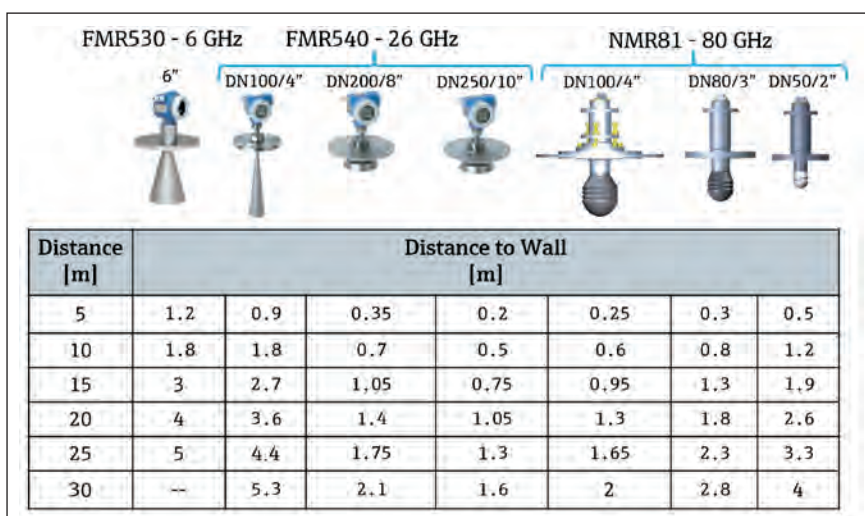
FMR530 - 6 GHz  FMR540 - 26 GHz  NMR81 - 80 GHz

6"  DN100/4"  DN200/8"  DN250/10"  DN100/4"  DN80/3"  DN50/2"

| Distance [m] | Distance to Wall [m] | | | | | | |
|---|---|---|---|---|---|---|---|
| 5 | 1.2 | 0.9 | 0.35 | 0.2 | 0.25 | 0.3 | 0.5 |
| 10 | 1.8 | 1.8 | 0.7 | 0.5 | 0.6 | 0.8 | 1.2 |
| 15 | 3 | 2.7 | 1.05 | 0.75 | 0.95 | 1.3 | 1.9 |
| 20 | 4 | 3.6 | 1.4 | 1.05 | 1.3 | 1.8 | 2.6 |
| 25 | 5 | 4.4 | 1.75 | 1.3 | 1.65 | 2.3 | 3.3 |
| 30 | -- | 5.3 | 2.1 | 1.6 | 2 | 2.8 | 4 |